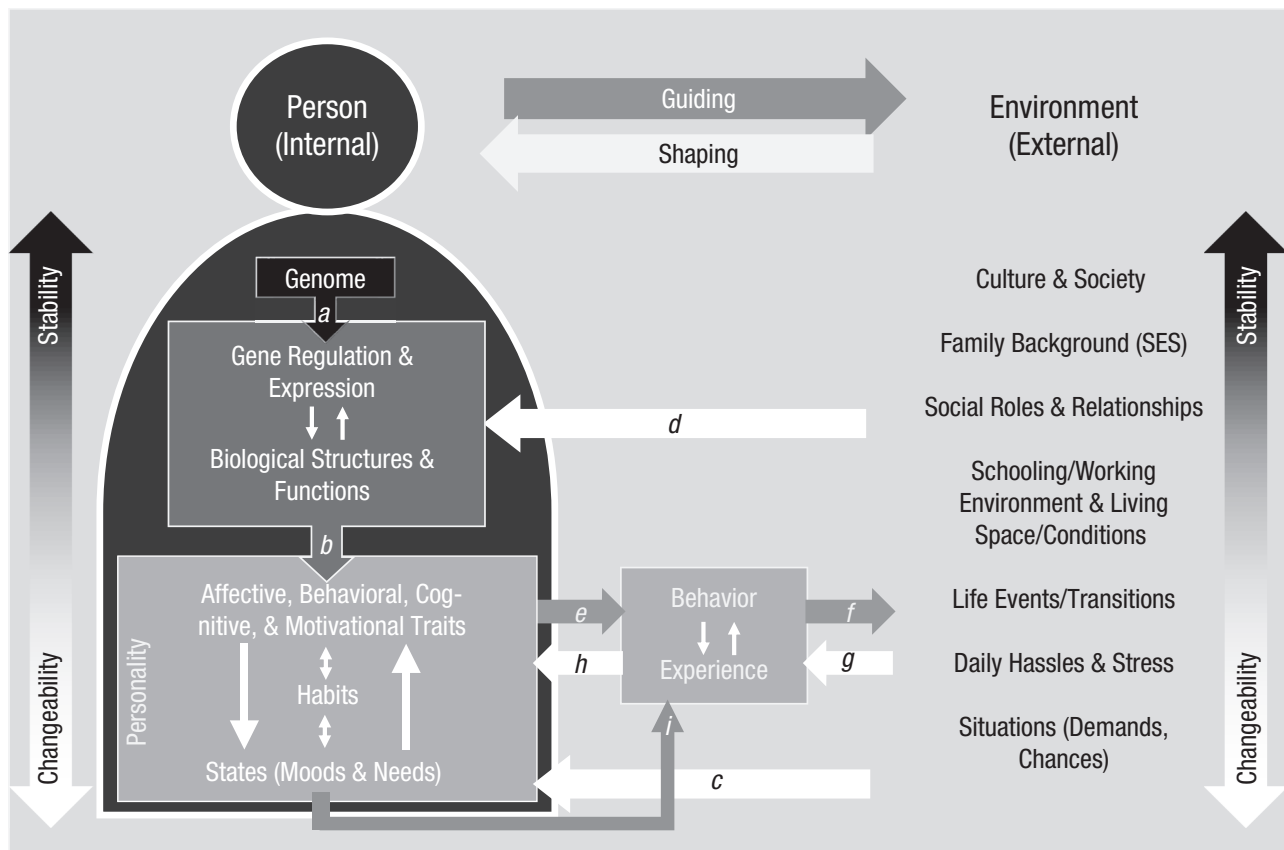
Person (Internal)

Guiding

Shaping

Environment (External)

Stability

Changeability

Genome

a

Gene Regulation & Expression

Biological Structures & Functions

b

Personality

Affective, Behavioral, Cognitive, & Motivational Traits

Habits

States (Moods & Needs)

e

h

Behavior

Experience

f

g

i

c

d

Culture & Society

Family Background (SES)

Social Roles & Relationships

Schooling/Working Environment & Living Space/Conditions

Life Events/Transitions

Daily Hassles & Stress

Situations (Demands, Chances)

Stability

Changeability